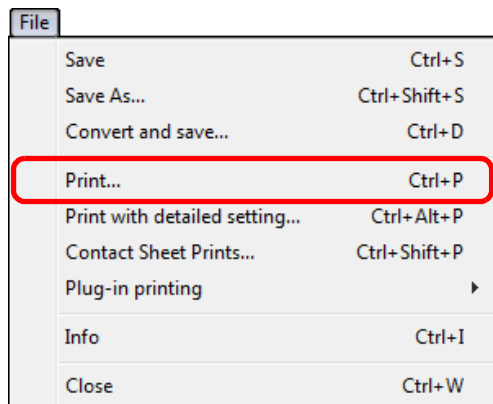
File

Save Ctrl+S
Save As... Ctrl+Shift+S
Convert and save... Ctrl+D

Print... Ctrl+P
Print with detailed setting... Ctrl+Alt+P
Contact Sheet Prints... Ctrl+Shift+P
Plug-in printing

Info Ctrl+I

Close Ctrl+W